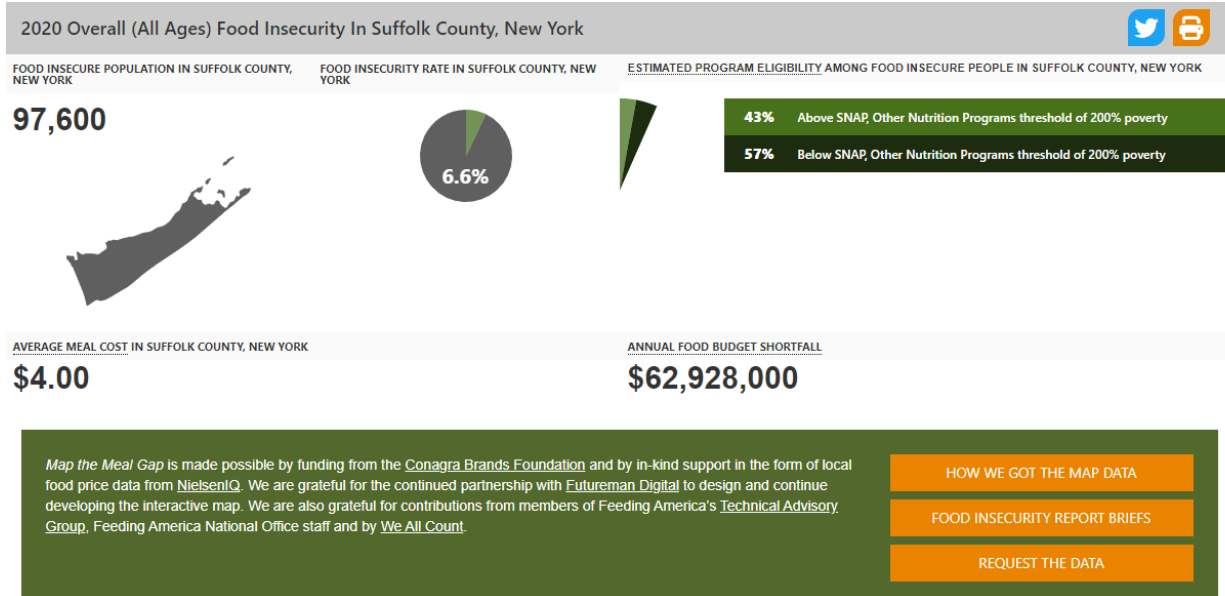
2020 Overall (All Ages) Food Insecurity In Suffolk County, New York

FOOD INSECURE POPULATION IN SUFFOLK COUNTY, NEW YORK

97,600

FOOD INSECURITY RATE IN SUFFOLK COUNTY, NEW YORK

6.6%

ESTIMATED PROGRAM ELIGIBILITY AMONG FOOD INSECURE PEOPLE IN SUFFOLK COUNTY, NEW YORK

| 43% | Above SNAP, Other Nutrition Programs threshold of 200% poverty |
|---|---|
| 57% | Below SNAP, Other Nutrition Programs threshold of 200% poverty |

AVERAGE MEAL COST IN SUFFOLK COUNTY, NEW YORK

$4.00

ANNUAL FOOD BUDGET SHORTFALL

$62,928,000

Map the Meal Gap is made possible by funding from the Conagra Brands Foundation and by in-kind support in the form of local food price data from NielsenIQ. We are grateful for the continued partnership with Futureman Digital to design and continue developing the interactive map. We are also grateful for contributions from members of Feeding America's Technical Advisory Group, Feeding America National Office staff and by We All Count.

HOW WE GOT THE MAP DATA

FOOD INSECURITY REPORT BRIEFS

REQUEST THE DATA